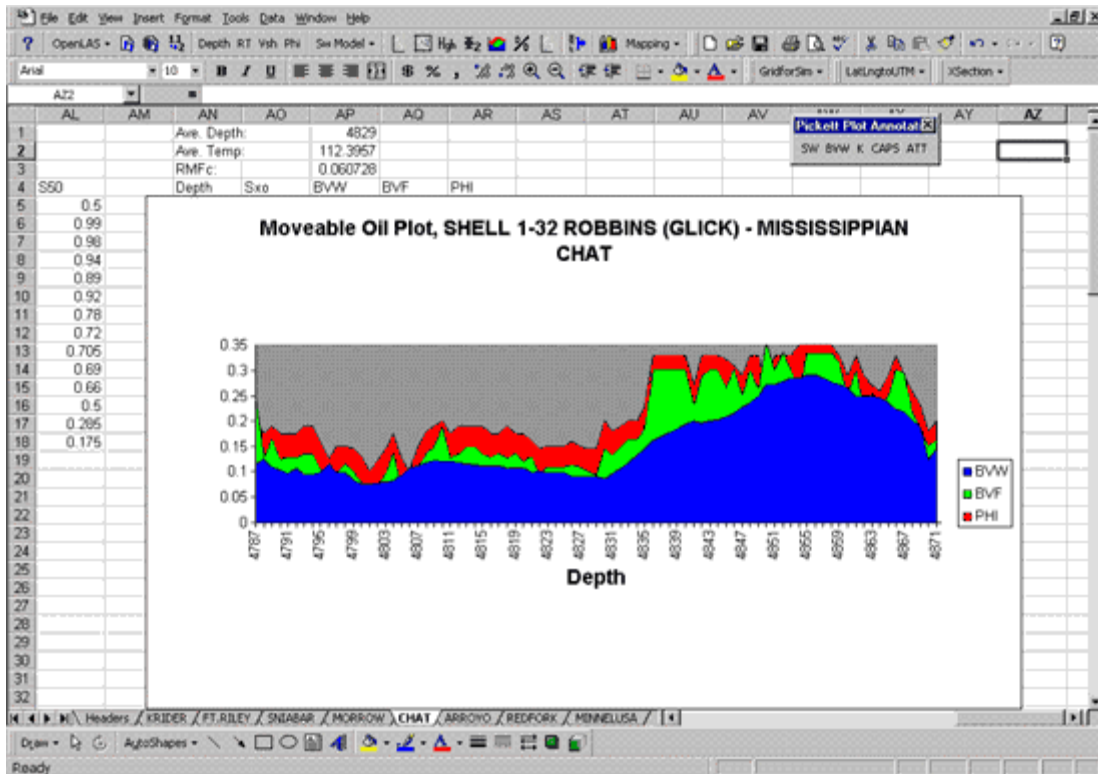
File Edit View Insert Format Tools Data Window Help

? OpenLAS Depth RT Vsh Phi Sw Model Mapping

Arial 10 B I U $ % , GridforSim LatLngtoUTM XSection

AZ2

| | AL | AM | AN | AO | AP | AQ | AR | AS | AT | AU | AV | AY | AZ |
|---|---|---|---|---|---|---|---|---|---|---|---|---|---|
| 1 | | | Ave. Depth: | | 4829 | | | | | | | | |
| 2 | | | Ave. Temp: | | 112.3957 | | | | | | | | |
| 3 | | | RMFc: | | 0.060728 | | | | | | | | |
| 4 | S50 | | Depth | Sxo | BVW | BVF | PHI | | | | | | |
| 5 | 0.5 | | | | | | | | | | | | |
| 6 | 0.99 | | | | | | | | | | | | |
| 7 | 0.98 | | | | | | | | | | | | |
| 8 | 0.94 | | | | | | | | | | | | |
| 9 | 0.89 | | | | | | | | | | | | |
| 10 | 0.92 | | | | | | | | | | | | |
| 11 | 0.78 | | | | | | | | | | | | |
| 12 | 0.72 | | | | | | | | | | | | |
| 13 | 0.705 | | | | | | | | | | | | |
| 14 | 0.69 | | | | | | | | | | | | |
| 15 | 0.66 | | | | | | | | | | | | |
| 16 | 0.5 | | | | | | | | | | | | |
| 17 | 0.285 | | | | | | | | | | | | |
| 18 | 0.175 | | | | | | | | | | | | |

19 20 21 22 23 24 25 26 27 28 29 30 31 32

Pickett Plot Annotat
SW BVW K CAPS ATT

Moveable Oil Plot, SHELL 1-32 ROBBINS (GLICK) - MISSISSIPPIAN CHAT

0.35 0.3 0.25 0.2 0.15 0.1 0.05 0

4787 4791 4795 4799 4803 4807 4811 4815 4819 4823 4827 4831 4835 4839 4843 4847 4851 4855 4859 4863 4867 4871

Depth

BVW
BVF
PHI

Headers KRIDER FT.RILEY SNIABAR MORROW CHAT ARROYO REDFORK MINNELUSA

Draw AutoShapes

Ready